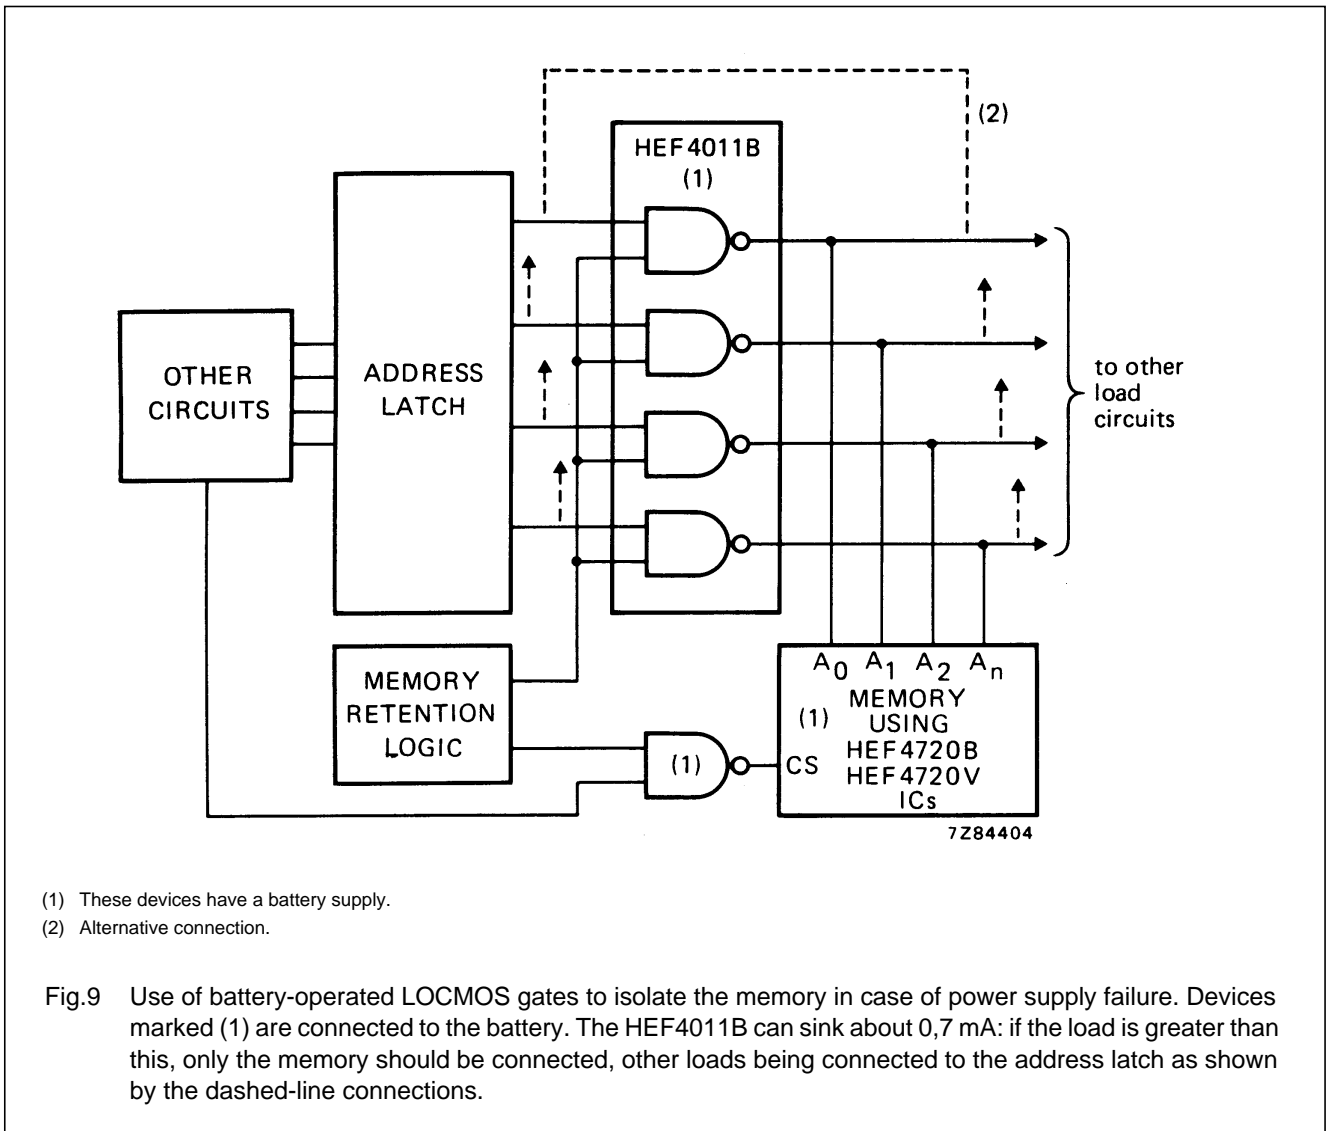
(2)

HEF4011B
(1)

OTHER CIRCUITS

ADDRESS LATCH

to other load circuits

MEMORY RETENTION LOGIC

(1)

CS

$A_0$ $A_1$ $A_2$ $A_n$
MEMORY
(1) USING
HEF4720B
HEF4720V
ICs

7Z84404

(1) These devices have a battery supply.
(2) Alternative connection.

Fig.9 Use of battery-operated LOCMOS gates to isolate the memory in case of power supply failure. Devices marked (1) are connected to the battery. The HEF4011B can sink about 0,7 mA: if the load is greater than this, only the memory should be connected, other loads being connected to the address latch as shown by the dashed-line connections.